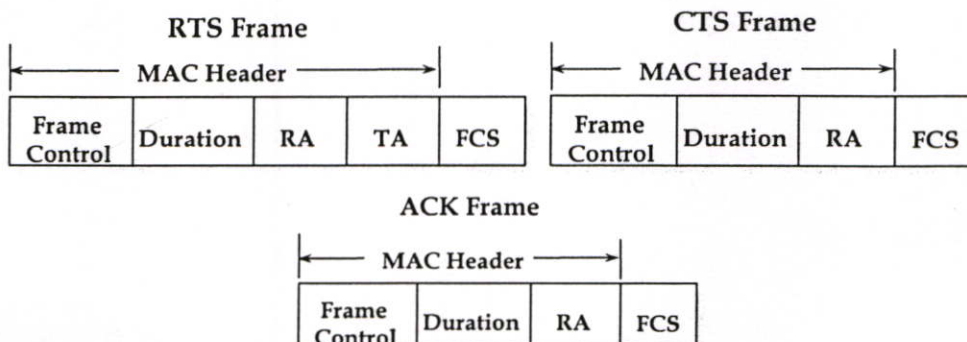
RTS Frame

MAC Header

| Frame Control | Duration | RA | TA | FCS |
|---|---|---|---|---|

CTS Frame

MAC Header

| Frame Control | Duration | RA | FCS |
|---|---|---|---|

ACK Frame

MAC Header

| Frame Control | Duration | RA | FCS |
|---|---|---|---|